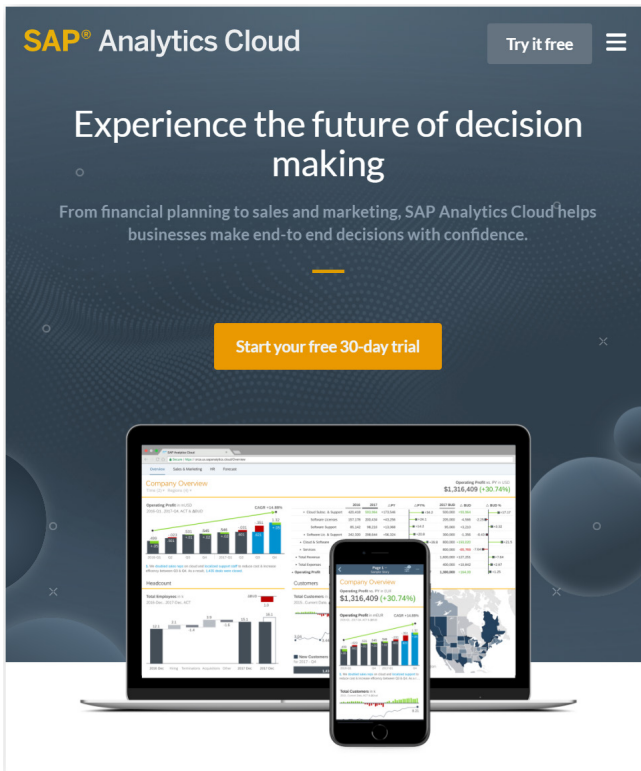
SAP® Analytics Cloud

Try it free

Experience the future of decision making

From financial planning to sales and marketing, SAP Analytics Cloud helps businesses make end-to end decisions with confidence.

Start your free 30-day trial

Overview Sales & Marketing HR Finance

Company Overview

Operating Profit vs. PY in USD
$1,316,409 (+30.74%)

Operating Profit

Headcount

Total Employees

Customers

Company Overview

Operating Profit vs. PY in EUR
$1,316,409 (+30.74%)

Total Customers

New Customers